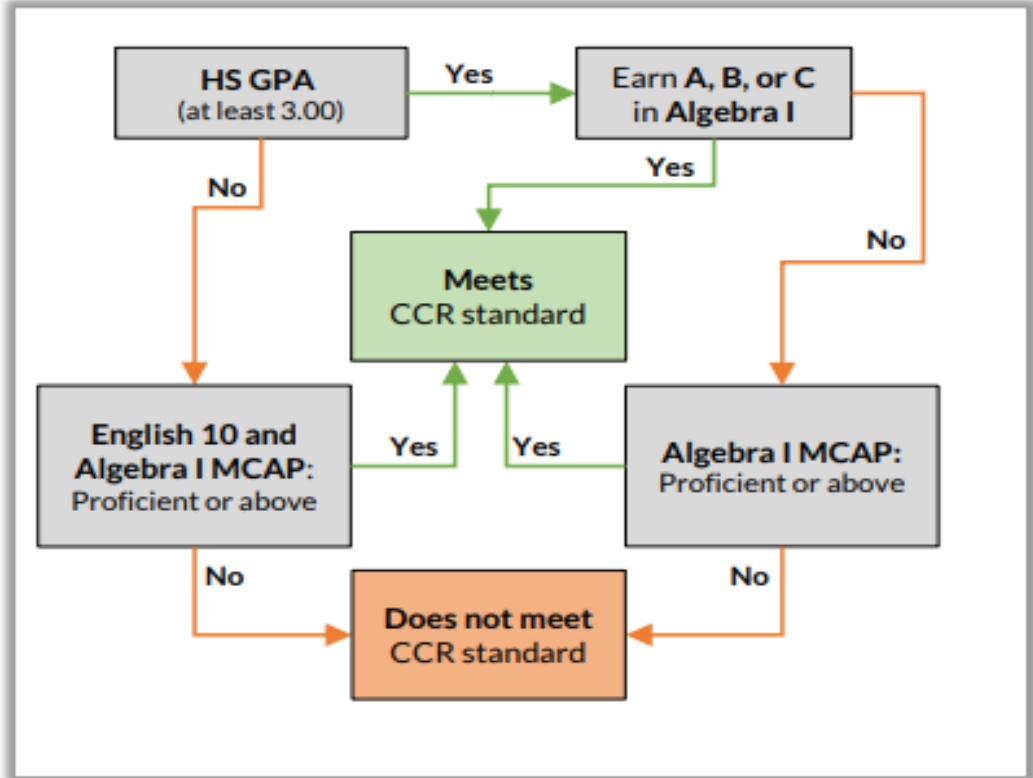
HS GPA
(at least 3.00)

Yes

Earn A, B, or C in Algebra I

No

Yes

Meets
CCR standard

No

English 10 and Algebra I MCAP:
Proficient or above

Yes

Yes

Algebra I MCAP:
Proficient or above

No

Does not meet
CCR standard

No